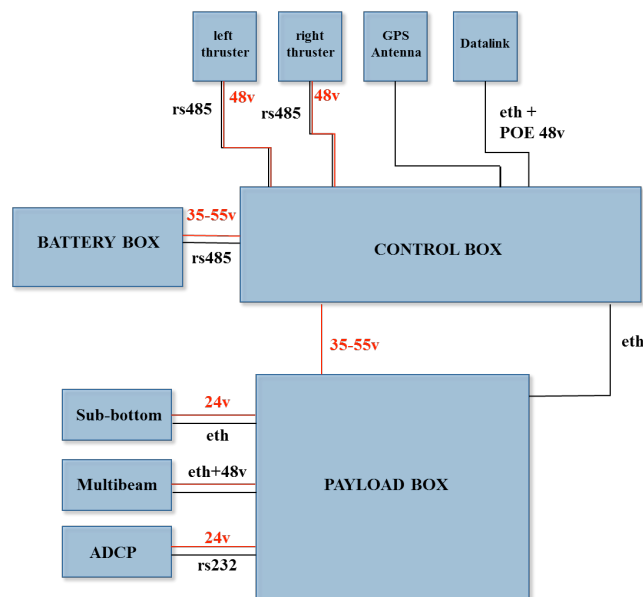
left thruster

right thruster

GPS Antenna

Datalink

rs485

48v

rs485

48v

eth + POE 48v

BATTERY BOX

35-55v

rs485

CONTROL BOX

35-55v

eth

Sub-bottom

24v

eth

Multibeam

eth+48v

PAYLOAD BOX

ADCP

24v

rs232